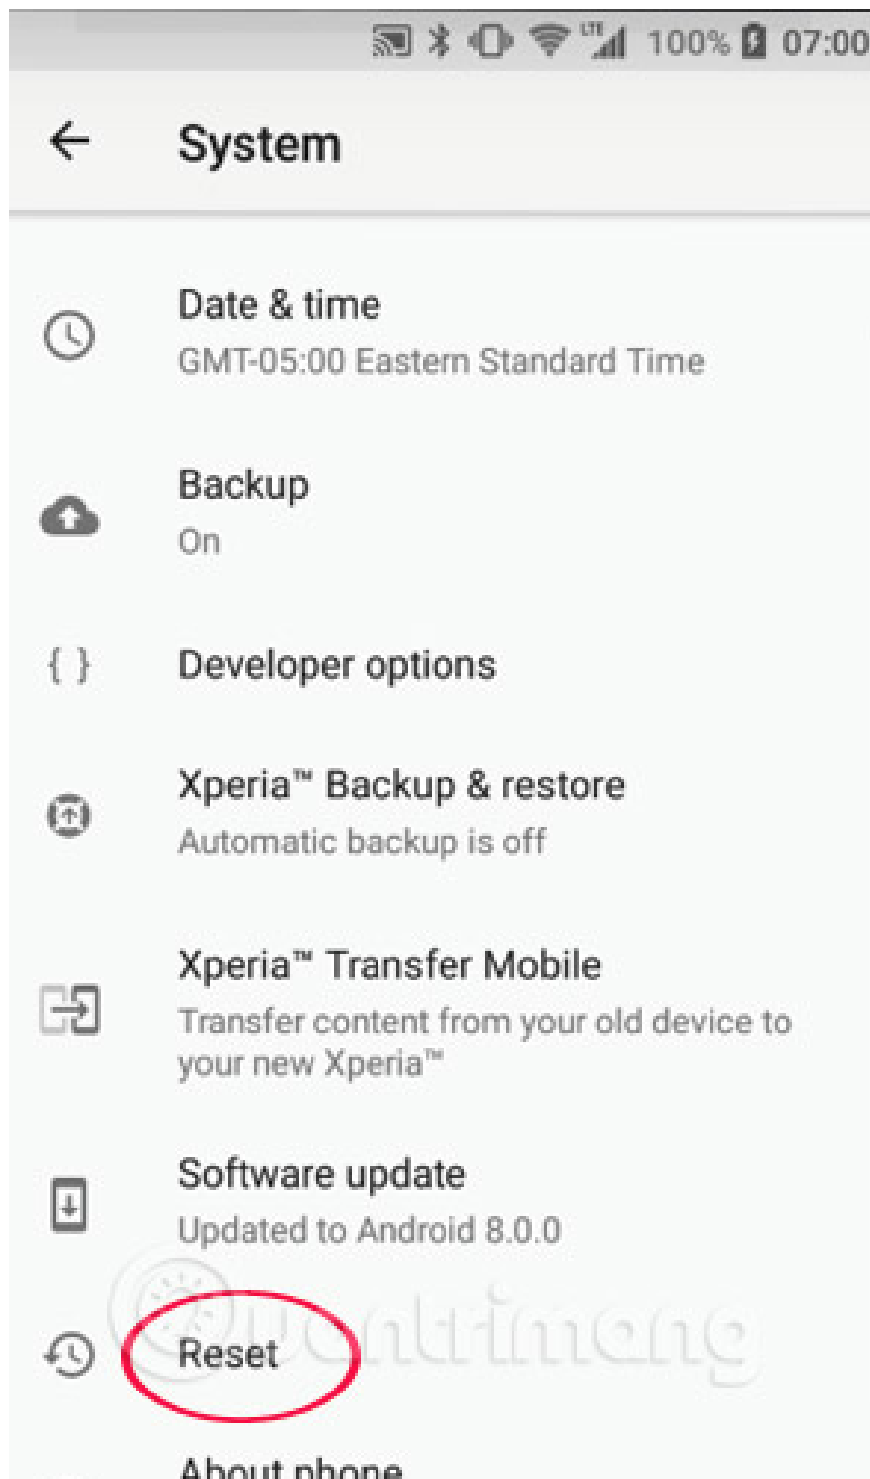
100% 07:00

System

Date & time
GMT-05:00 Eastern Standard Time

Backup
On

{ }
Developer options

Xperia™ Backup & restore
Automatic backup is off

Xperia™ Transfer Mobile
Transfer content from your old device to your new Xperia™

Software update
Updated to Android 8.0.0

Reset

quantrimang

About phone